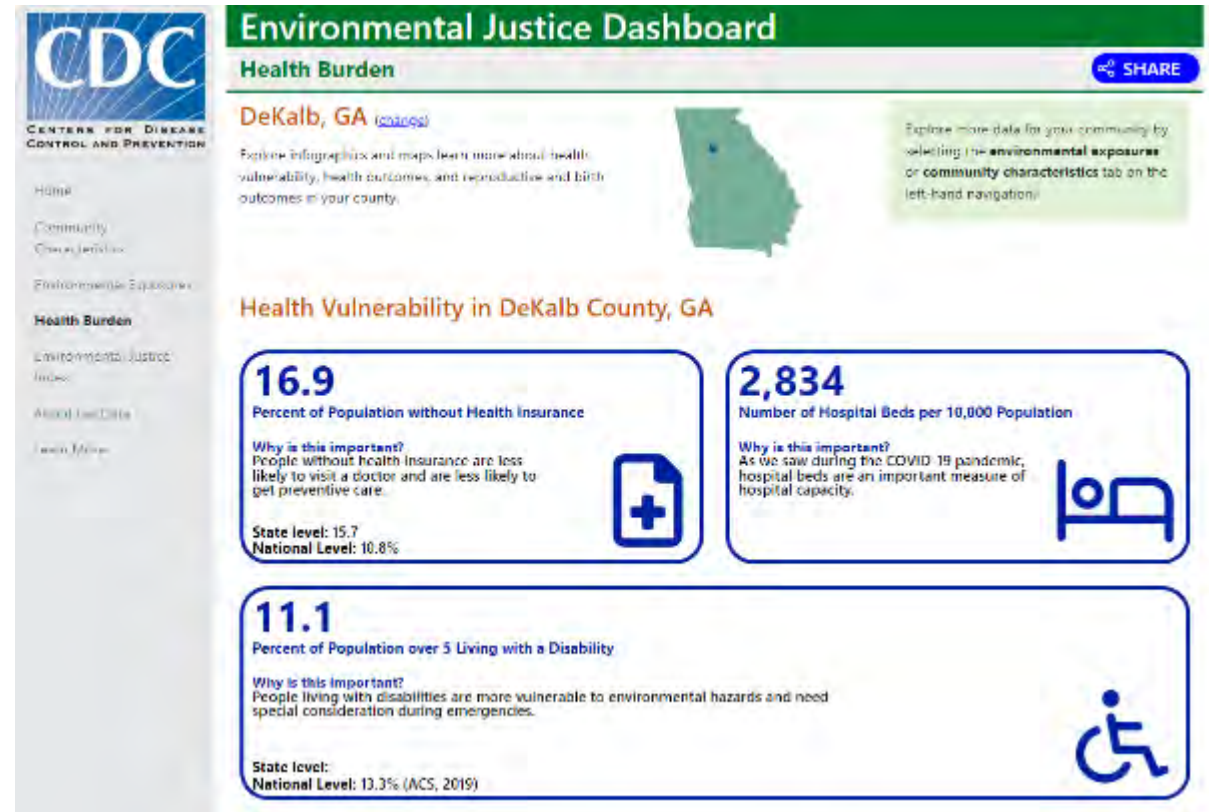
CDC
Centers for Disease Control and Prevention

Home
Community Characteristics
Environmental Exposures
Health Burden
Environmental Justice Index
About the Data
Learn More

Environmental Justice Dashboard

Health Burden

SHARE

DeKalb, GA (change)

Explore infographics and maps learn more about health vulnerability, health outcomes, and reproductive and birth outcomes in your county.

Explore more data for your community by selecting the environmental exposures or community characteristics tab on the left-hand navigation.

Health Vulnerability in DeKalb County, GA

16.9
Percent of Population without Health Insurance

Why is this important?
People without health insurance are less likely to visit a doctor and are less likely to get preventive care.

State level: 15.7
National Level: 10.8%

2,834
Number of Hospital Beds per 10,000 Population

Why is this important?
As we saw during the COVID-19 pandemic, hospital beds are an important measure of hospital capacity.

11.1
Percent of Population over 5 Living with a Disability

Why is this important?
People living with disabilities are more vulnerable to environmental hazards and need special consideration during emergencies.

State level:
National Level: 13.3% (ACS, 2019)